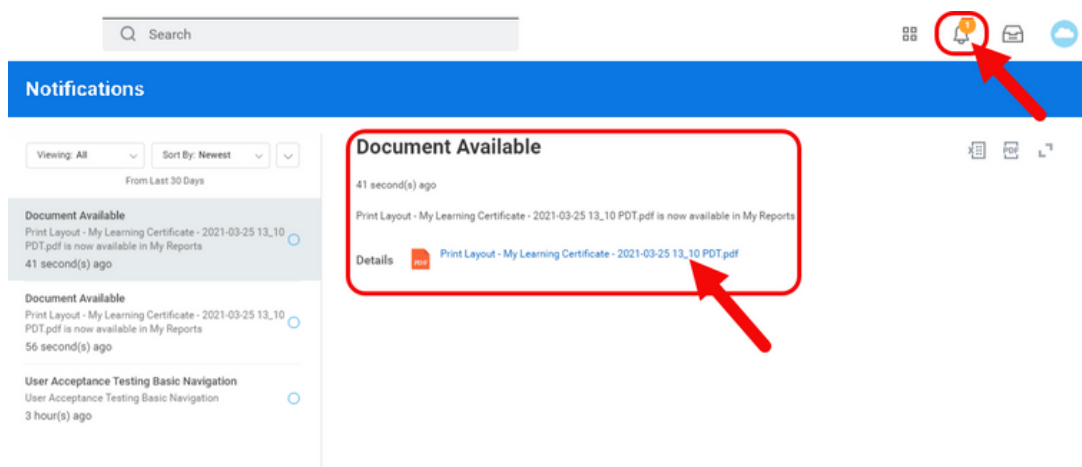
Search

1

Notifications

Viewing: All

Sort By: Newest

From Last 30 Days

Document Available
Print Layout - My Learning Certificate - 2021-03-25 13_10 PDT.pdf is now available in My Reports
41 second(s) ago

Document Available
Print Layout - My Learning Certificate - 2021-03-25 13_10 PDT.pdf is now available in My Reports
56 second(s) ago

User Acceptance Testing Basic Navigation
User Acceptance Testing Basic Navigation
3 hour(s) ago

Document Available

41 second(s) ago

Print Layout - My Learning Certificate - 2021-03-25 13_10 PDT.pdf is now available in My Reports

Details

PDF

Print Layout - My Learning Certificate - 2021-03-25 13_10 PDT.pdf

PDF